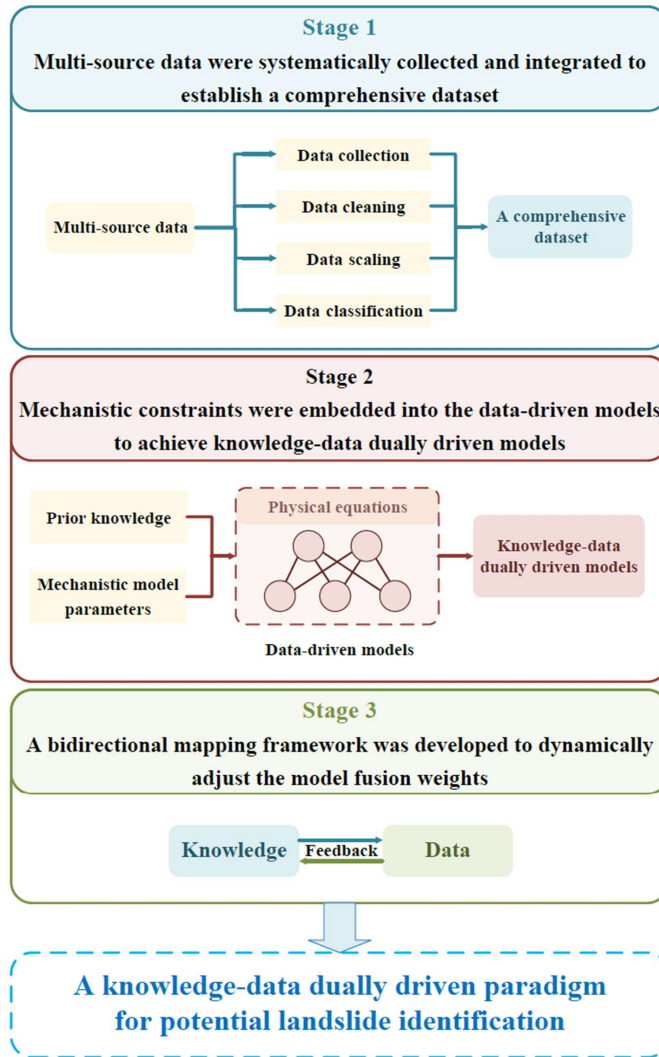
Stage 1
Multi-source data were systematically collected and integrated to establish a comprehensive dataset

Multi-source data

Data collection

Data cleaning

Data scaling

Data classification

A comprehensive dataset

Stage 2
Mechanistic constraints were embedded into the data-driven models to achieve knowledge-data dually driven models

Prior knowledge

Mechanistic model parameters

Physical equations

Data-driven models

Knowledge-data dually driven models

Stage 3
A bidirectional mapping framework was developed to dynamically adjust the model fusion weights

Knowledge

Feedback

Data

A knowledge-data dually driven paradigm for potential landslide identification